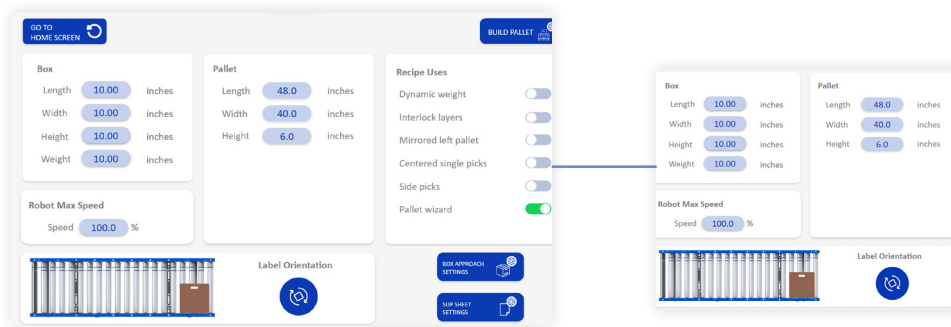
GO TO HOME SCREEN

BUILD PALLET

Box
Length 10.00 inches
Width 10.00 inches
Height 10.00 inches
Weight 10.00 inches

Pallet
Length 48.0 inches
Width 40.0 inches
Height 6.0 inches

Recipe Uses
Dynamic weight
Interlock layers
Mirrored left pallet
Centered single picks
Side picks
Pallet wizard

Robot Max Speed
Speed 100.0 %

Label Orientation

BOX APPROACH SETTINGS

SLIP SHEET SETTINGS

Box
Length 10.00 inches
Width 10.00 inches
Height 10.00 inches
Weight 10.00 inches

Pallet
Length 48.0 inches
Width 40.0 inches
Height 6.0 inches

Robot Max Speed
Speed 100.0 %

Label Orientation